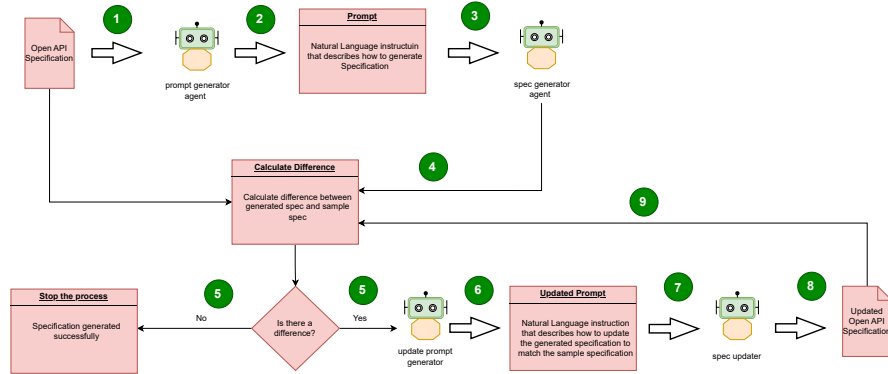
1

Open API Specification

prompt generator agent

2

Prompt

Natural Language instructuin that describes how to generate Specification

3

spec generator agent

4

Calculate Difference

Calculate difference between generated spec and sample spec

9

5

Stop the process

Specification generated successfully

No

Is there a difference?

5

Yes

update prompt generator

6

Updated Prompt

Natural Language instruction that describes how to update the generated specification to match the sample specification

7

spec updater

8

Updated Open API Specification